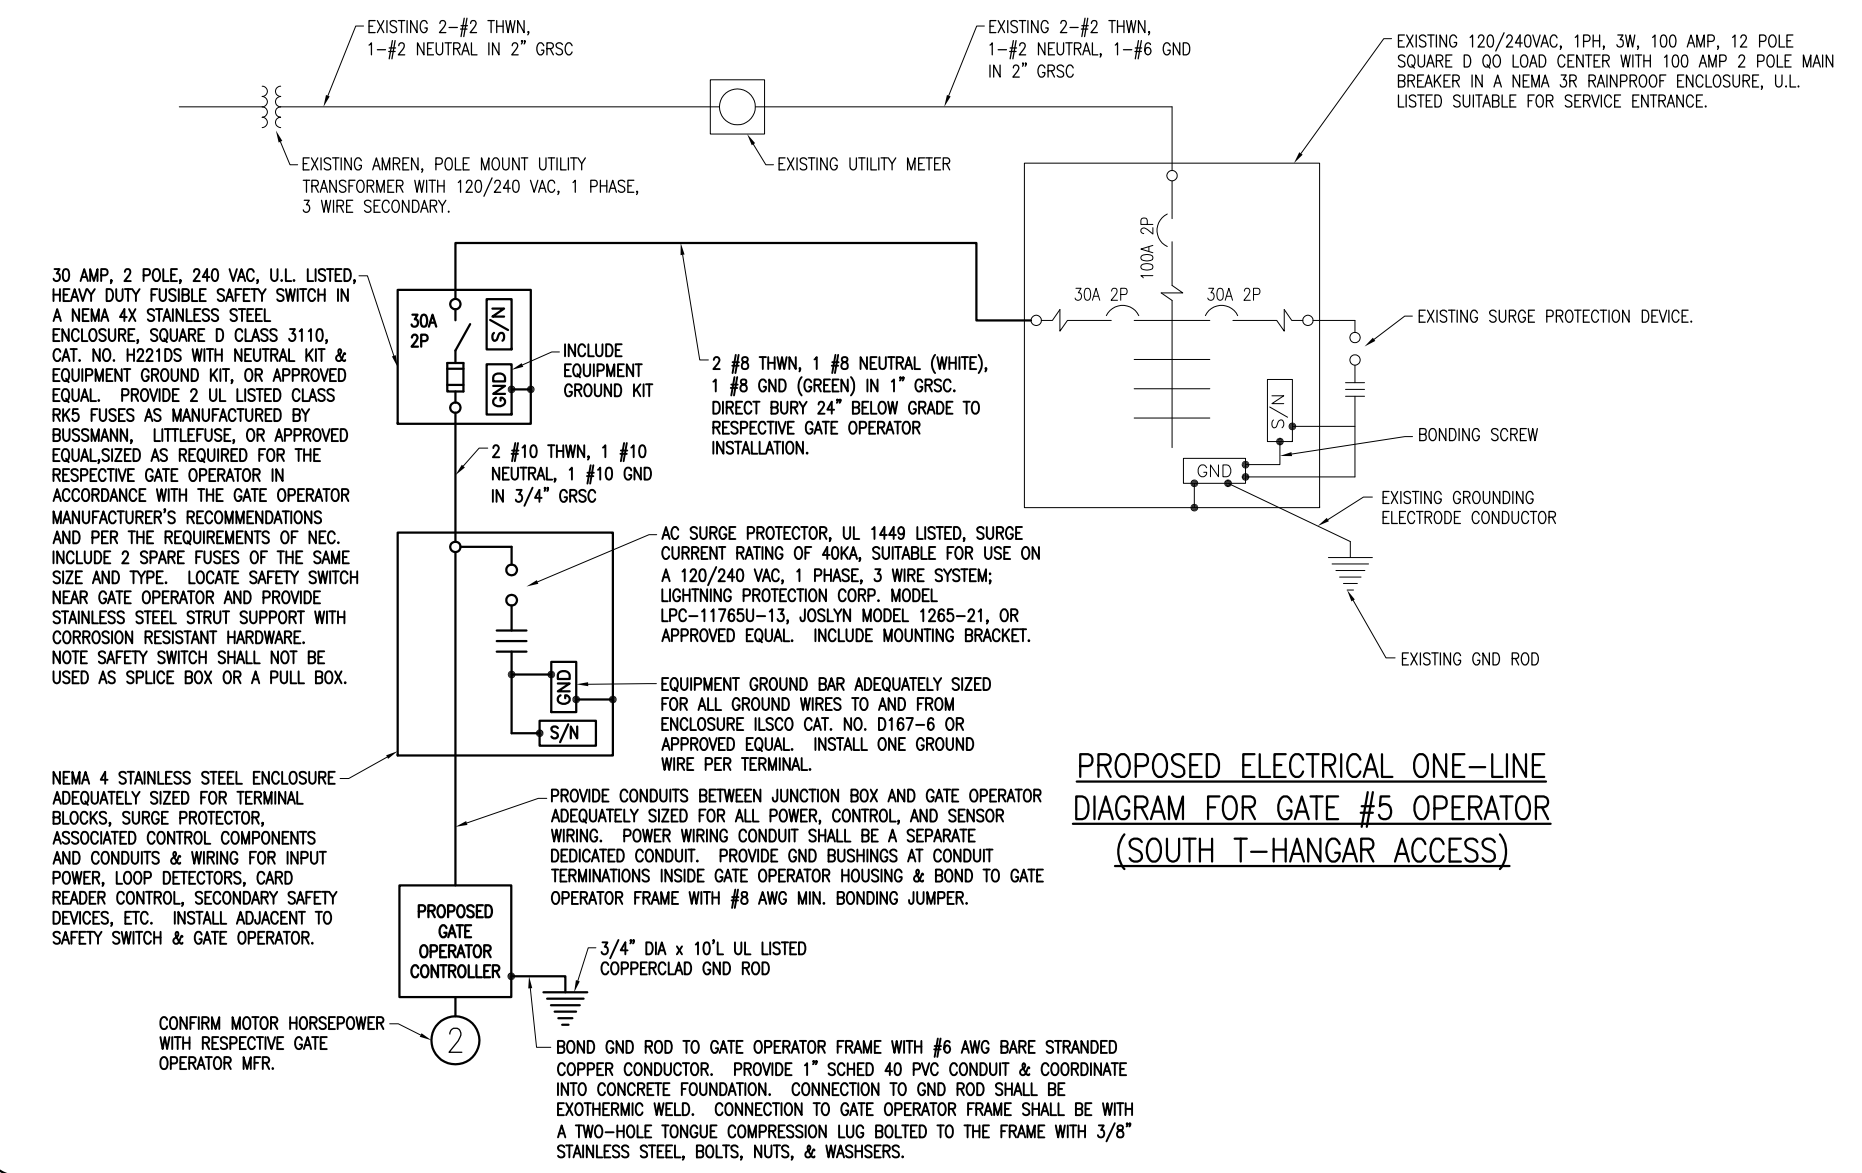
EXISTING 2–#2 THWN, 1–#2 NEUTRAL IN 2" GRSC

EXISTING 2–#2 THWN, 1–#2 NEUTRAL, 1–#6 GND IN 2" GRSC

EXISTING 120/240VAC, 1PH, 3W, 100 AMP, 12 POLE SQUARE D QO LOAD CENTER WITH 100 AMP 2 POLE MAIN BREAKER IN A NEMA 3R RAINPROOF ENCLOSURE, U.L. LISTED SUITABLE FOR SERVICE ENTRANCE.

EXISTING AMREN, POLE MOUNT UTILITY TRANSFORMER WITH 120/240 VAC, 1 PHASE, 3 WIRE SECONDARY.

EXISTING UTILITY METER

100A 2P

30A 2P

30A 2P

EXISTING SURGE PROTECTION DEVICE.

S/N

BONDING SCREW

GND

EXISTING GROUNDING ELECTRODE CONDUCTOR

EXISTING GND ROD

30 AMP, 2 POLE, 240 VAC, U.L. LISTED, HEAVY DUTY FUSIBLE SAFETY SWITCH IN A NEMA 4X STAINLESS STEEL ENCLOSURE, SQUARE D CLASS 3110, CAT. NO. H221DS WITH NEUTRAL KIT & EQUIPMENT GROUND KIT, OR APPROVED EQUAL. PROVIDE 2 UL LISTED CLASS RK5 FUSES AS MANUFACTURED BY BUSSMANN, LITTLEFUSE, OR APPROVED EQUAL,SIZED AS REQUIRED FOR THE RESPECTIVE GATE OPERATOR IN ACCORDANCE WITH THE GATE OPERATOR MANUFACTURER'S RECOMMENDATIONS AND PER THE REQUIREMENTS OF NEC. INCLUDE 2 SPARE FUSES OF THE SAME SIZE AND TYPE. LOCATE SAFETY SWITCH NEAR GATE OPERATOR AND PROVIDE STAINLESS STEEL STRUT SUPPORT WITH CORROSION RESISTANT HARDWARE. NOTE SAFETY SWITCH SHALL NOT BE USED AS SPLICE BOX OR A PULL BOX.

30A 2P

S/N

GND

INCLUDE EQUIPMENT GROUND KIT

2 #8 THWN, 1 #8 NEUTRAL (WHITE), 1 #8 GND (GREEN) IN 1" GRSC. DIRECT BURY 24" BELOW GRADE TO RESPECTIVE GATE OPERATOR INSTALLATION.

2 #10 THWN, 1 #10 NEUTRAL, 1 #10 GND IN 3/4" GRSC

AC SURGE PROTECTOR, UL 1449 LISTED, SURGE CURRENT RATING OF 40KA, SUITABLE FOR USE ON A 120/240 VAC, 1 PHASE, 3 WIRE SYSTEM; LIGHTNING PROTECTION CORP. MODEL LPC–11765U–13, JOSLYN MODEL 1265–21, OR APPROVED EQUAL. INCLUDE MOUNTING BRACKET.

GND

S/N

EQUIPMENT GROUND BAR ADEQUATELY SIZED FOR ALL GROUND WIRES TO AND FROM ENCLOSURE ILSCO CAT. NO. D167–6 OR APPROVED EQUAL. INSTALL ONE GROUND WIRE PER TERMINAL.

PROPOSED ELECTRICAL ONE–LINE DIAGRAM FOR GATE #5 OPERATOR (SOUTH T–HANGAR ACCESS)

NEMA 4 STAINLESS STEEL ENCLOSURE ADEQUATELY SIZED FOR TERMINAL BLOCKS, SURGE PROTECTOR, ASSOCIATED CONTROL COMPONENTS AND CONDUITS & WIRING FOR INPUT POWER, LOOP DETECTORS, CARD READER CONTROL, SECONDARY SAFETY DEVICES, ETC. INSTALL ADJACENT TO SAFETY SWITCH & GATE OPERATOR.

PROVIDE CONDUITS BETWEEN JUNCTION BOX AND GATE OPERATOR ADEQUATELY SIZED FOR ALL POWER, CONTROL, AND SENSOR WIRING. POWER WIRING CONDUIT SHALL BE A SEPARATE DEDICATED CONDUIT. PROVIDE GND BUSHINGS AT CONDUIT TERMINATIONS INSIDE GATE OPERATOR HOUSING & BOND TO GATE OPERATOR FRAME WITH #8 AWG MIN. BONDING JUMPER.

PROPOSED GATE OPERATOR CONTROLLER

3/4" DIA x 10'L UL LISTED COPPERCLAD GND ROD

CONFIRM MOTOR HORSEPOWER WITH RESPECTIVE GATE OPERATOR MFR.

2

BOND GND ROD TO GATE OPERATOR FRAME WITH #6 AWG BARE STRANDED COPPER CONDUCTOR. PROVIDE 1" SCHED 40 PVC CONDUIT & COORDINATE INTO CONCRETE FOUNDATION. CONNECTION TO GND ROD SHALL BE EXOTHERMIC WELD. CONNECTION TO GATE OPERATOR FRAME SHALL BE WITH A TWO-HOLE TONGUE COMPRESSION LUG BOLTED TO THE FRAME WITH 3/8" STAINLESS STEEL, BOLTS, NUTS, & WASHSERS.